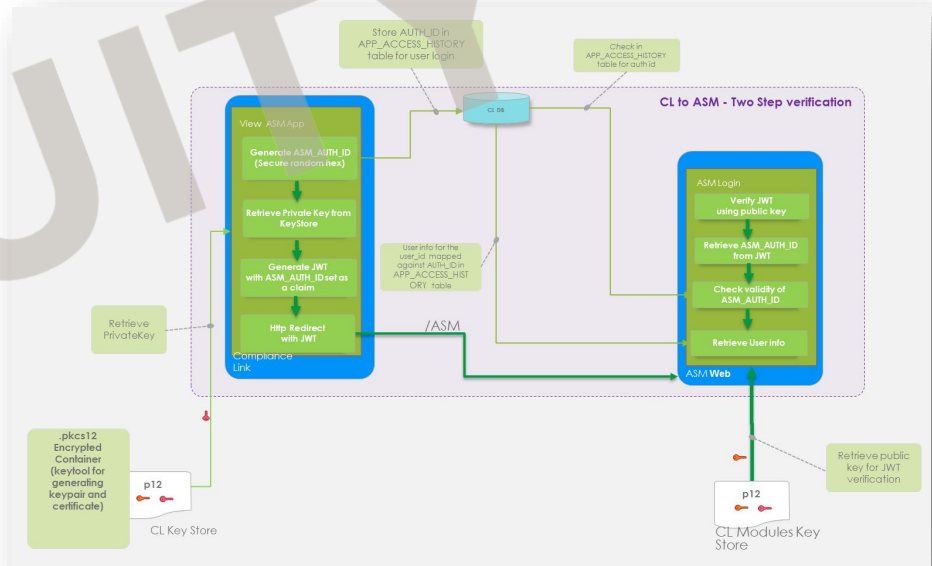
Store AUTH_ID in APP_ACCESS_HISTORY table for user login

Check in APP_ACCESS_HISTORY table for auth id

CL DB

CL to ASM - Two Step verification

View ASM App

Generate ASM_AUTH_ID (Secure random hex)

Retrieve Private Key from KeyStore

Generate JWT with ASM_AUTH_ID set as a claim

Http Redirect with JWT

Compliance Link

User info for the user_id mapped against AUTH_ID in APP_ACCESS_HISTORY table

ASM Login

Verify JWT using public key

Retrieve ASM_AUTH_ID from JWT

Check validity of ASM_AUTH_ID

Retrieve User info

ASM Web

/ASM

Retrieve PrivateKey

.pkcs12 Encrypted Container (keytool for generating keypair and certificate)

p12

CL Key Store

Retrieve public key for JWT verification

p12

CL Modules Key Store